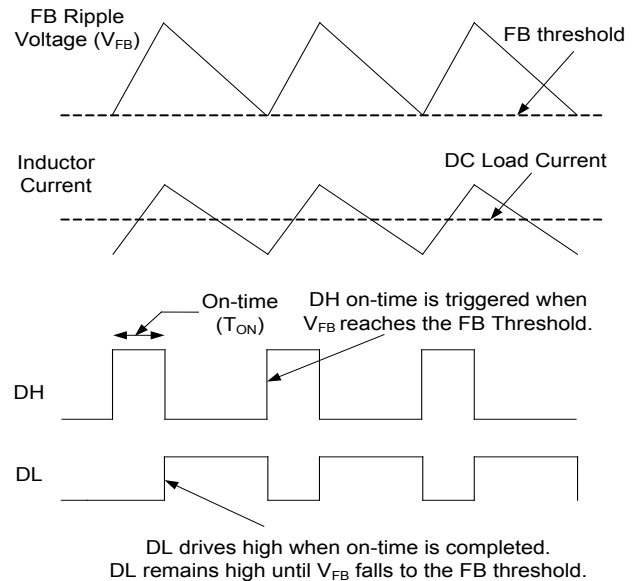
FB Ripple Voltage ($V_{FB}$)

FB threshold

Inductor Current

DC Load Current

On-time ($T_{ON}$)

DH on-time is triggered when $V_{FB}$ reaches the FB Threshold.

DH

DL

DL drives high when on-time is completed. DL remains high until $V_{FB}$ falls to the FB threshold.